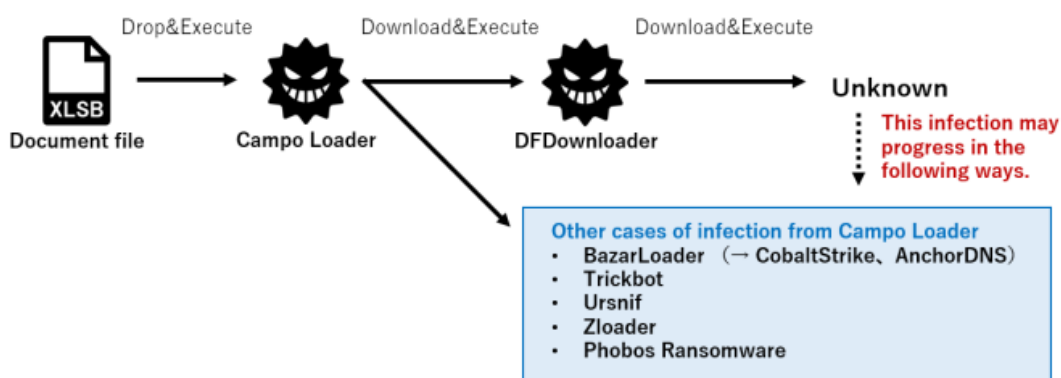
Drop&Execute

Download&Execute

Download&Execute

XLSB

Document file

Campo Loader

DFDownloader

Unknown

This infection may progress in the following ways.

Other cases of infection from Campo Loader
• BazarLoader （→ CobaltStrike、AnchorDNS）
• Trickbot
• Ursnif
• Zloader
• Phobos Ransomware